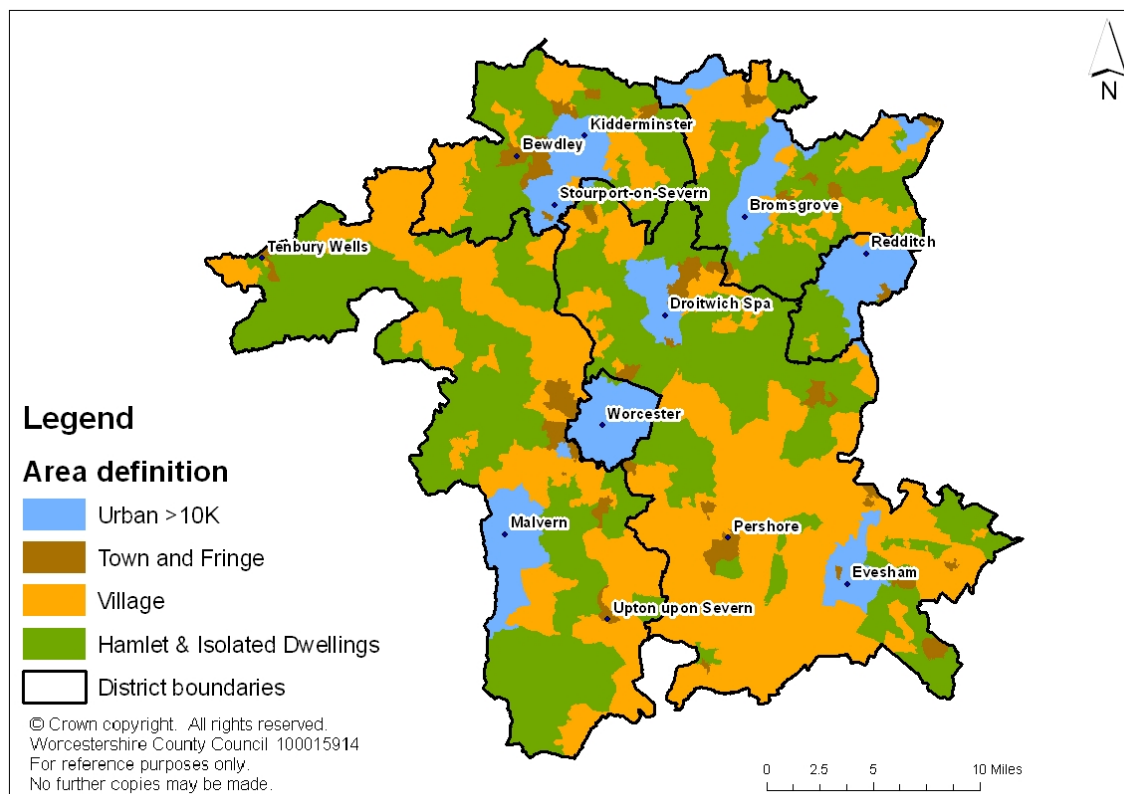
N

Kidderminster
Bewdley
Stourport-on-Severn
Bromsgrove
Tenbury Wells
Redditch
Droitwich Spa
Worcester
Malvern
Pershore
Evesham
Upton upon Severn

Legend
Area definition
Urban >10K
Town and Fringe
Village
Hamlet & Isolated Dwellings
District boundaries

© Crown copyright. All rights reserved.
Worcestershire County Council 100015914
For reference purposes only.
No further copies may be made.

0 2.5 5 10 Miles